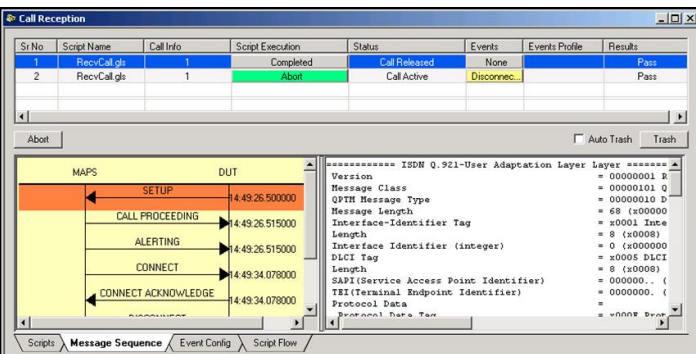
Call Reception

| Sr No | Script Name | Call Info | Script Execution | Status | Events | Events Profile | Results |
|---|---|---|---|---|---|---|---|
| 1 | RecvCall.gls | 1 | Completed | Call Released | None | | Pass |
| 2 | RecvCall.gls | 1 | Abort | Call Active | Disconnec... | | Pass |

Abort

Auto Trash Trash

MAPS DUT

SETUP 14:49:26.500000

CALL PROCEEDING 14:49:26.515000

ALERTING 14:49:26.515000

CONNECT 14:49:34.078000

CONNECT ACKNOWLEDGE 14:49:34.078000

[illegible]

============ ISDN Q.921-User Adaptation Layer Layer =======
Version = 00000001 R
Message Class = 00000101 Q
QPTM Message Type = 00000010 D
Message Length = 68 (x00000
Interface-Identifier Tag = x0001 Inte
Length = 8 (x0008)
Interface Identifier (integer) = 0 (x000000
DLCI Tag = x0005 DLCI
Length = 8 (x0008)
SAPI(Service Access Point Identifier) = 000000.. (
TEI(Terminal Endpoint Identifier) = 0000000. (
Protocol Data =
Protocol Data Tag = x000E Prot

Scripts Message Sequence Event Config Script Flow